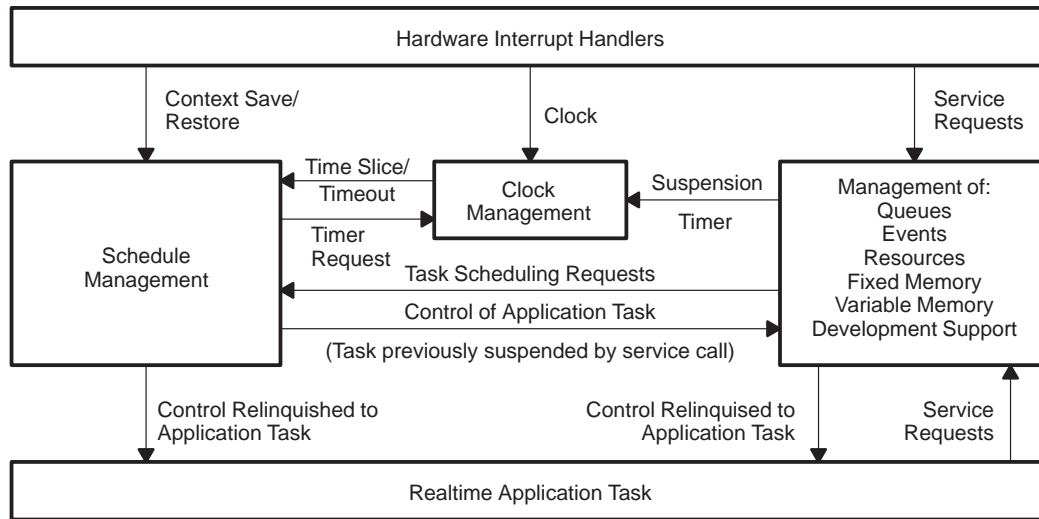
Hardware Interrupt Handlers

Context Save/ Restore

Clock

Service Requests

Time Slice/ Timeout

Clock Management

Suspension

Timer

Schedule Management

Timer Request

Management of: Queues Events Resources Fixed Memory Variable Memory Development Support

Task Scheduling Requests

Control of Application Task

(Task previously suspended by service call)

Control Relinquished to Application Task

Control Relinquised to Application Task

Service Requests

Realtime Application Task